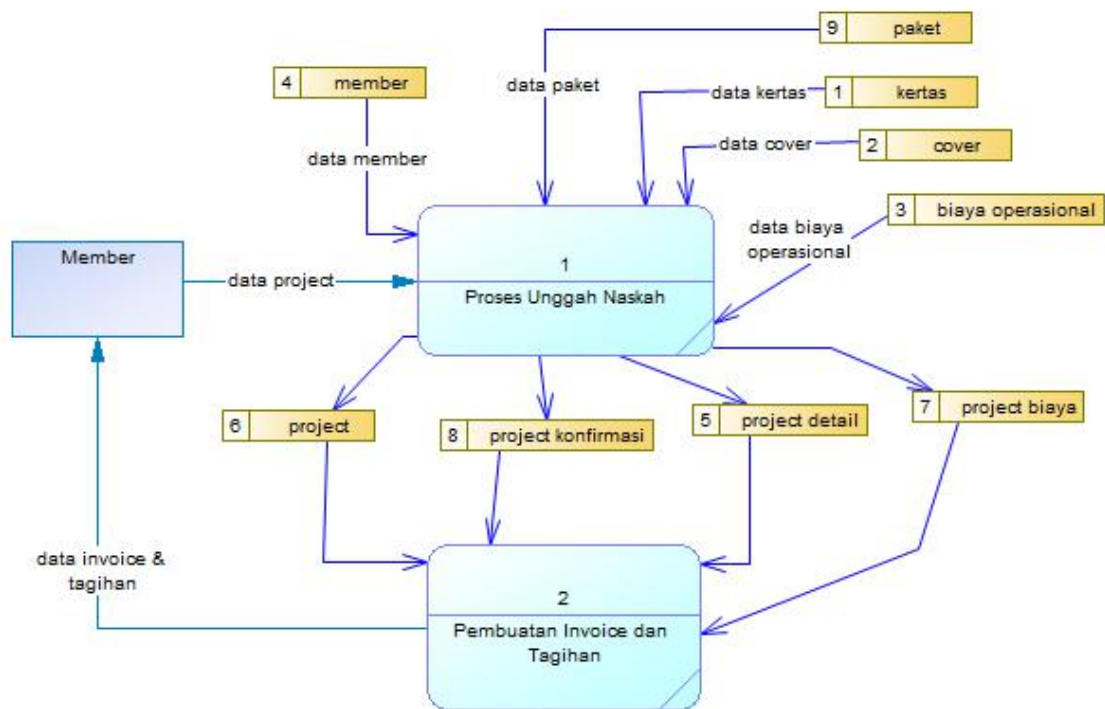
9 paket

data paket

4 member

data kertas

1 kertas

data cover

2 cover

data member

3 biaya operasional

data biaya operasional

Member

data project

1

Proses Unggah Naskah

6 project

8 project konfirmasi

5 project detail

7 project biaya

data invoice & tagihan

2

Pembuatan Invoice dan Tagihan